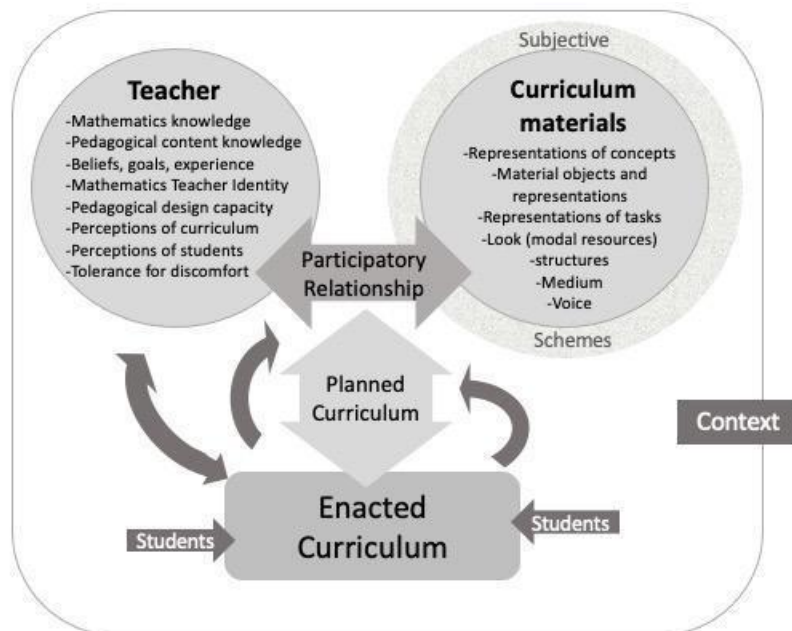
Subjective

Teacher
-Mathematics knowledge
-Pedagogical content knowledge
-Beliefs, goals, experience
-Mathematics Teacher Identity
-Pedagogical design capacity
-Perceptions of curriculum
-Perceptions of students
-Tolerance for discomfort

Curriculum materials
-Representations of concepts
-Material objects and representations
-Representations of tasks
-Look (modal resources)
-structures
-Medium
-Voice

Participatory Relationship

Schemes

Planned Curriculum

Context

Enacted Curriculum

Students

Students